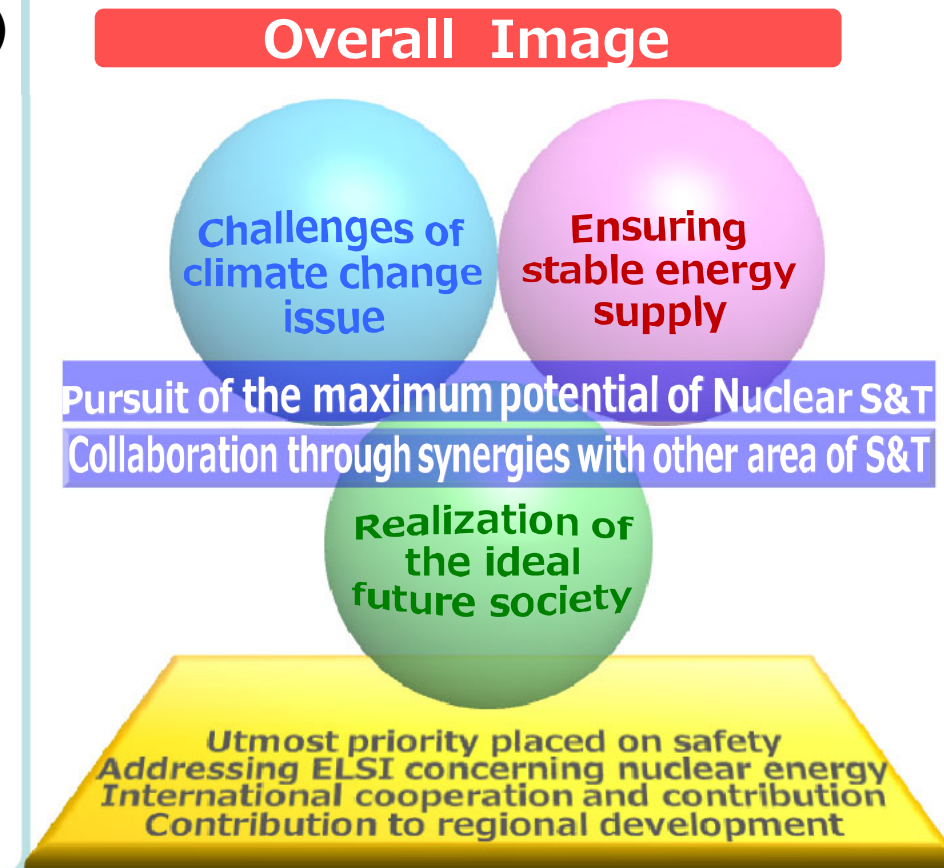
Overall Image

Challenges of climate change issue

Ensuring stable energy supply

Pursuit of the maximum potential of Nuclear S&T

Collaboration through synergies with other area of S&T

Realization of the ideal future society

Utmost priority placed on safety
Addressing ELSI concerning nuclear energy
International cooperation and contribution
Contribution to regional development